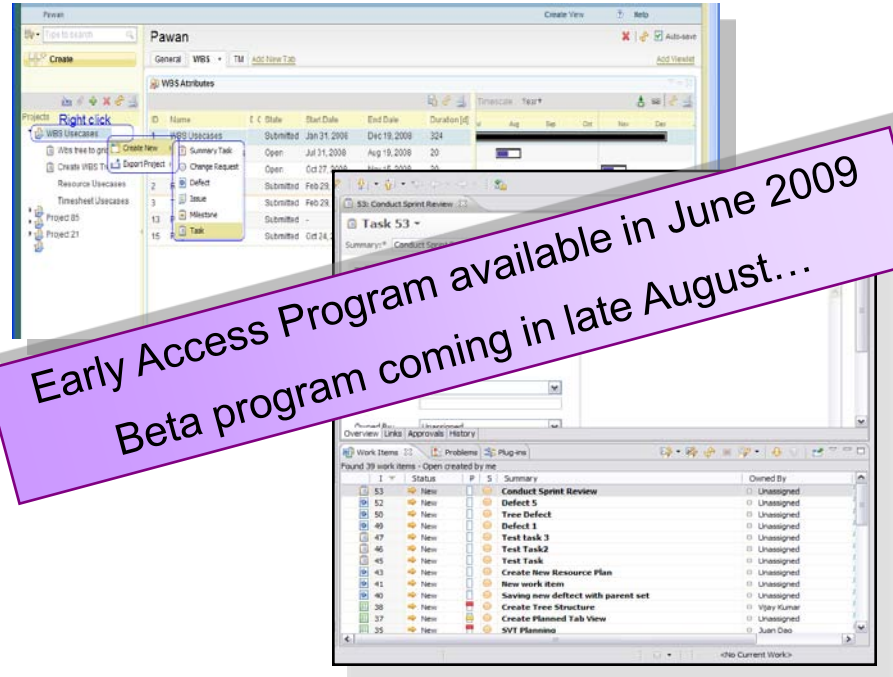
Pawan

Create View Help

Type to search

Create

Pawan

Auto-save

General WBS TM Add New Tab

Add Viewlet

WBS Attributes

Projects Right click

WBS Usecases

Wbs tree to grid

Create WBS Tree

Resource Usecases

Timesheet Usecases

Project 85

Project 21

Create New

Export Project

Summary Task

Change Request

Defect

Issue

Milestone

Task

| ID | Name | State | Start Date | End Date | Duration [d] |
|---|---|---|---|---|---|
| 1 | WBS Usecases | Submitted | Jan 31, 2008 | Dec 19, 2008 | 324 |
|  |  | Open | Jul 31, 2008 | Aug 19, 2008 | 20 |
|  |  | Open | Oct 27, 2008 |  |  |
| 2 |  | Submitted | Feb 29, |  |  |
| 3 |  | Submitted | Feb 29, |  |  |
| 13 |  | Submitted | - |  |  |
| 15 |  | Submitted | Oct 24, |  |  |

Timescale Year

Aug Sep Oct Nov Dec

53: Conduct Sprint Review

Task 53

Summary: Conduct Sprint

Owned By: Unassigned

Overview Links Approvals History

Work Items Problems Plug-ins

Found 39 work items - Open created by me

| I | Status | P | S | Summary | Owned By |
|---|---|---|---|---|---|
| 53 | New |  |  | Conduct Sprint Review | Unassigned |
| 52 | New |  |  | Defect 5 | Unassigned |
| 50 | New |  |  | Tree Defect | Unassigned |
| 49 | New |  |  | Defect 1 | Unassigned |
| 47 | New |  |  | Test task 3 | Unassigned |
| 46 | New |  |  | Test Task2 | Unassigned |
| 45 | New |  |  | Test Task | Unassigned |
| 43 | New |  |  | Create New Resource Plan | Unassigned |
| 41 | New |  |  | New work item | Unassigned |
| 40 | New |  |  | Saving new deftect with parent set | Unassigned |
| 38 | New |  |  | Create Tree Structure | Vijay Kumar |
| 37 | New |  |  | Create Planned Tab View | Unassigned |
| 35 | New |  |  | SVT Planning | Juan Dao |

<No Current Work>

Early Access Program available in June 2009

Beta program coming in late August…